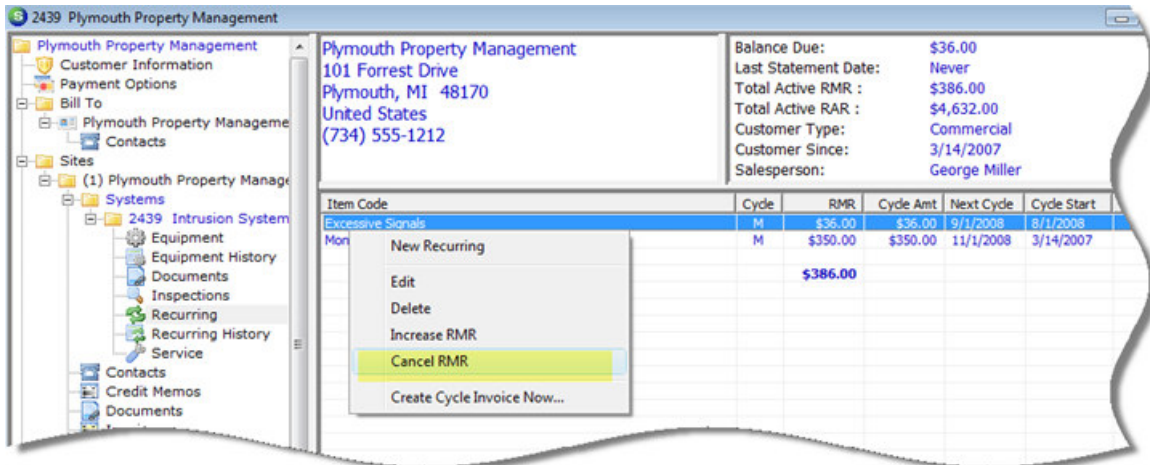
2439 Plymouth Property Management

Plymouth Property Management
Customer Information
Payment Options
Bill To
Plymouth Property Manageme
Contacts
Sites
(1) Plymouth Property Manage
Systems
2439 Intrusion System
Equipment
Equipment History
Documents
Inspections
Recurring
Recurring History
Service
Contacts
Credit Memos
Documents

Plymouth Property Management
101 Forrest Drive
Plymouth, MI 48170
United States
(734) 555-1212

Balance Due: $36.00
Last Statement Date: Never
Total Active RMR : $386.00
Total Active RAR : $4,632.00
Customer Type: Commercial
Customer Since: 3/14/2007
Salesperson: George Miller

| Item Code | Cycle | RMR | Cycle Amt | Next Cycle | Cycle Start |
|---|---|---|---|---|---|
| Excessive Signals | M | $36.00 | $36.00 | 9/1/2008 | 8/1/2008 |
| Mon | M | $350.00 | $350.00 | 11/1/2008 | 3/14/2007 |
| | | $386.00 | | | |

New Recurring
Edit
Delete
Increase RMR
Cancel RMR
Create Cycle Invoice Now...